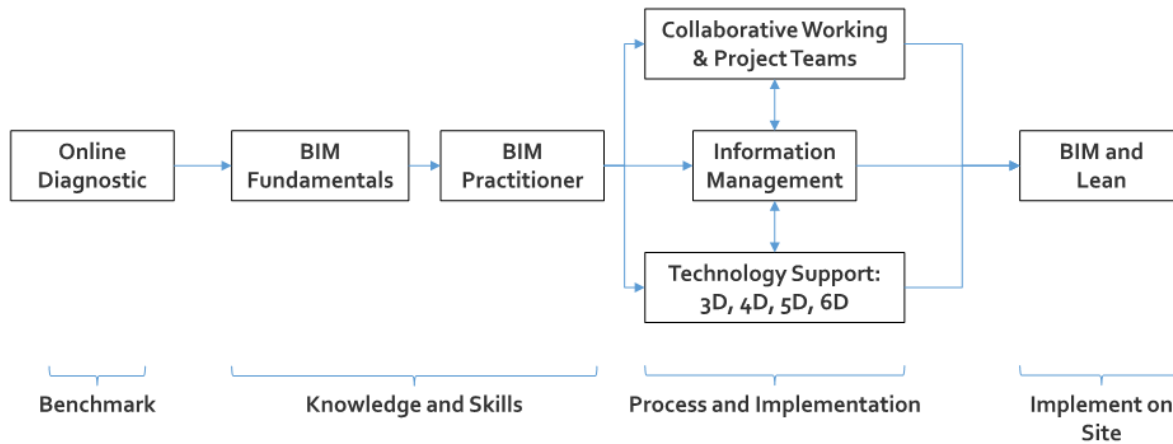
Online Diagnostic

BIM Fundamentals

BIM Practitioner

Collaborative Working & Project Teams

Information Management

Technology Support: 3D, 4D, 5D, 6D

BIM and Lean

Benchmark

Knowledge and Skills

Process and Implementation

Implement on Site